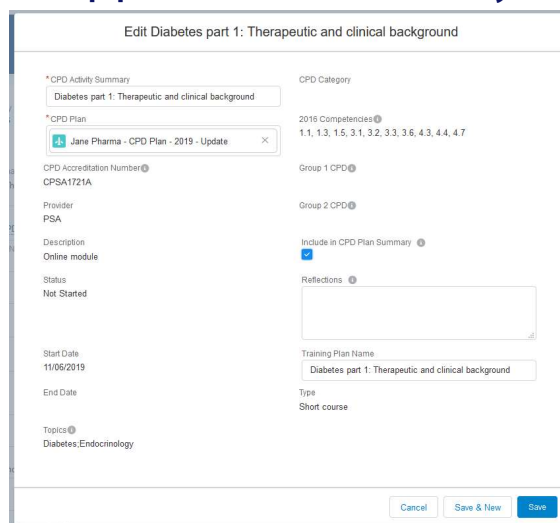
Edit Diabetes part 1: Therapeutic and clinical background

* CPD Activity Summary
Diabetes part 1: Therapeutic and clinical background

* CPD Plan
Jane Pharma - CPD Plan - 2019 - Update

CPD Accreditation Number
CPSA1721A

Provider
PSA

Description
Online module

Status
Not Started

Start Date
11/06/2019

End Date

Topics
Diabetes;Endocrinology

CPD Category

2016 Competencies
1.1, 1.3, 1.5, 3.1, 3.2, 3.3, 3.6, 4.3, 4.4, 4.7

Group 1 CPD

Group 2 CPD

Include in CPD Plan Summary

Reflections

Training Plan Name
Diabetes part 1: Therapeutic and clinical background

Type
Short course

Cancel Save & New Save